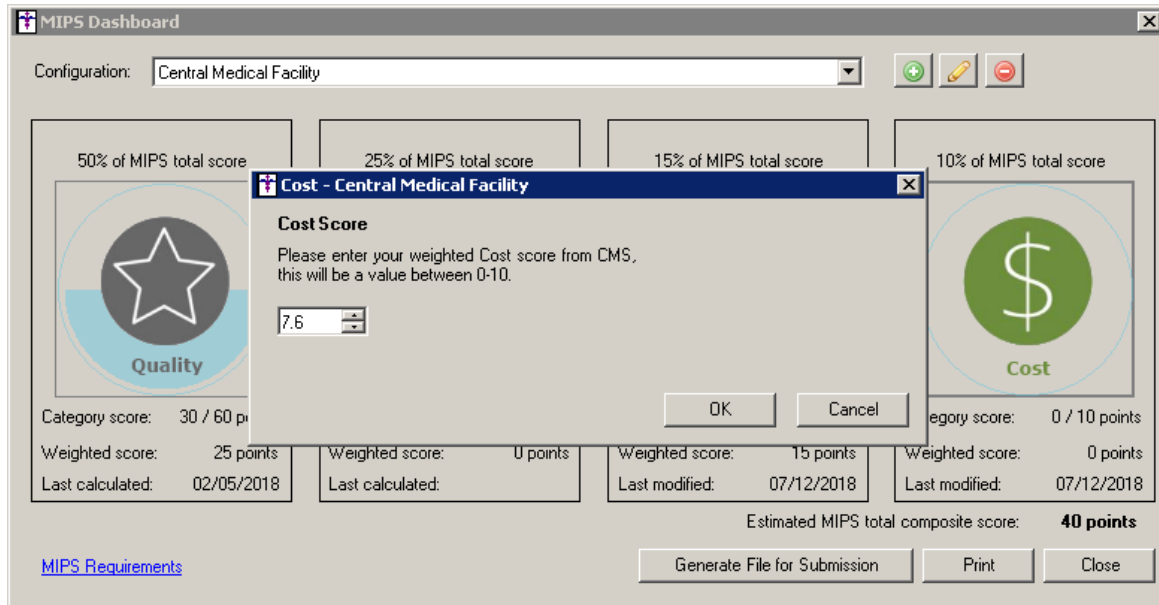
MIPS Dashboard

Configuration: Central Medical Facility

50% of MIPS total score

Quality

Category score: 30 / 60 po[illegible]

Weighted score: 25 points

Last calculated: 02/05/2018

25% of MIPS total score

Weighted score: 0 points

Last calculated:

15% of MIPS total score

Weighted score: 15 points

Last modified: 07/12/2018

10% of MIPS total score

Cost

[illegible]egory score: 0 / 10 points

Weighted score: 0 points

Last modified: 07/12/2018

Cost - Central Medical Facility

Cost Score

Please enter your weighted Cost score from CMS, this will be a value between 0-10.

7.6

OK

Cancel

Estimated MIPS total composite score: 40 points

MIPS Requirements

Generate File for Submission

Print

Close